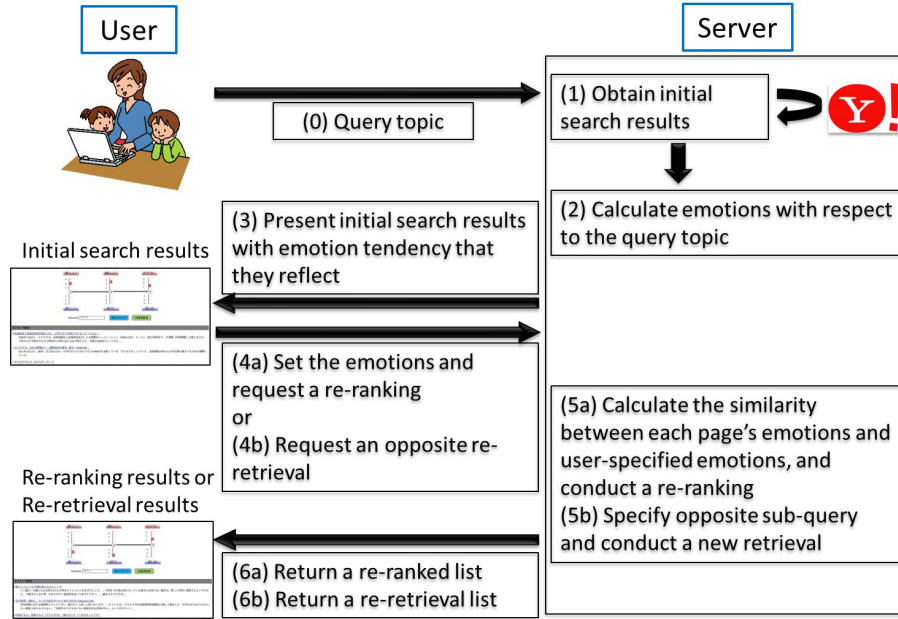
User

Server

(0) Query topic

(1) Obtain initial search results

Y!

(2) Calculate emotions with respect to the query topic

Initial search results

(3) Present initial search results with emotion tendency that they reflect

(4a) Set the emotions and request a re-ranking
or
(4b) Request an opposite re-retrieval

(5a) Calculate the similarity between each page's emotions and user-specified emotions, and conduct a re-ranking
(5b) Specify opposite sub-query and conduct a new retrieval

Re-ranking results or Re-retrieval results

(6a) Return a re-ranked list
(6b) Return a re-retrieval list